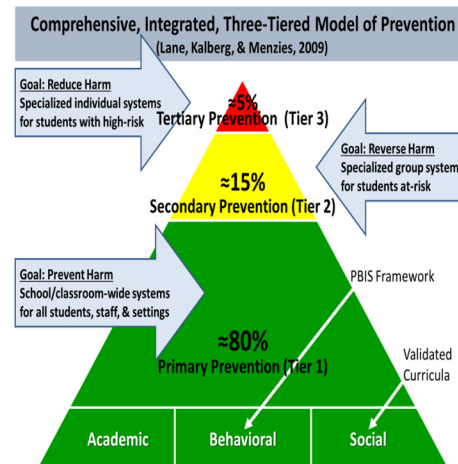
Comprehensive, Integrated, Three-Tiered Model of Prevention
(Lane, Kalberg, & Menzies, 2009)

Goal: Reduce Harm
Specialized individual systems for students with high-risk

≈5%
Tertiary Prevention (Tier 3)

Goal: Reverse Harm
Specialized group system for students at-risk

≈15%
Secondary Prevention (Tier 2)

Goal: Prevent Harm
School/classroom-wide systems for all students, staff, & settings

PBIS Framework

≈80%
Primary Prevention (Tier 1)

Validated Curricula

| Academic | Behavioral | Social |
|---|---|---|